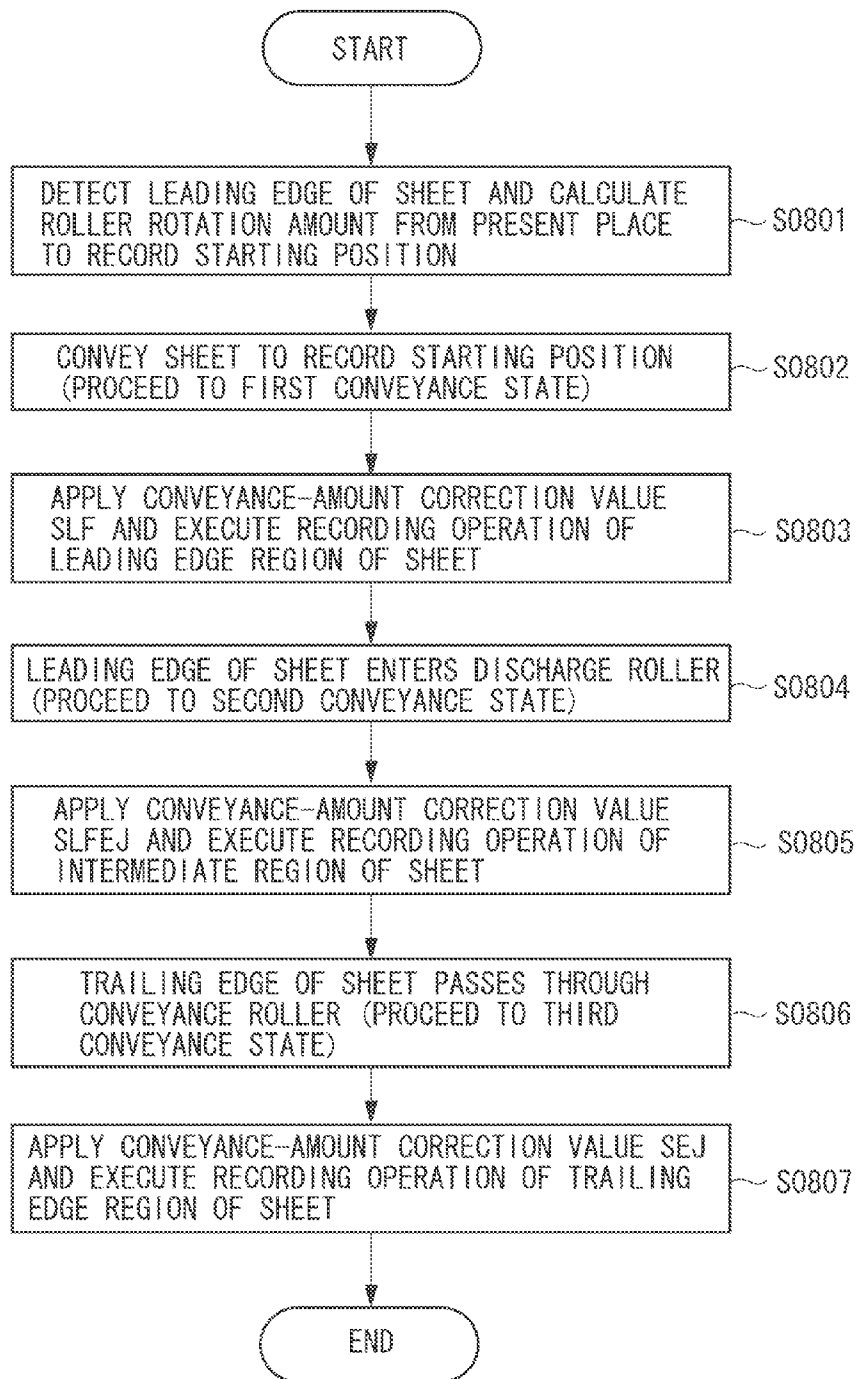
START

DETECT LEADING EDGE OF SHEET AND CALCULATE ROLLER ROTATION AMOUNT FROM PRESENT PLACE TO RECORD STARTING POSITION

S0801

CONVEY SHEET TO RECORD STARTING POSITION (PROCEED TO FIRST CONVEYANCE STATE)

S0802

APPLY CONVEYANCE-AMOUNT CORRECTION VALUE SLF AND EXECUTE RECORDING OPERATION OF LEADING EDGE REGION OF SHEET

S0803

LEADING EDGE OF SHEET ENTERS DISCHARGE ROLLER (PROCEED TO SECOND CONVEYANCE STATE)

S0804

APPLY CONVEYANCE-AMOUNT CORRECTION VALUE SLFEJ AND EXECUTE RECORDING OPERATION OF INTERMEDIATE REGION OF SHEET

S0805

TRAILING EDGE OF SHEET PASSES THROUGH CONVEYANCE ROLLER (PROCEED TO THIRD CONVEYANCE STATE)

S0806

APPLY CONVEYANCE-AMOUNT CORRECTION VALUE SEJ AND EXECUTE RECORDING OPERATION OF TRAILING EDGE REGION OF SHEET

S0807

END